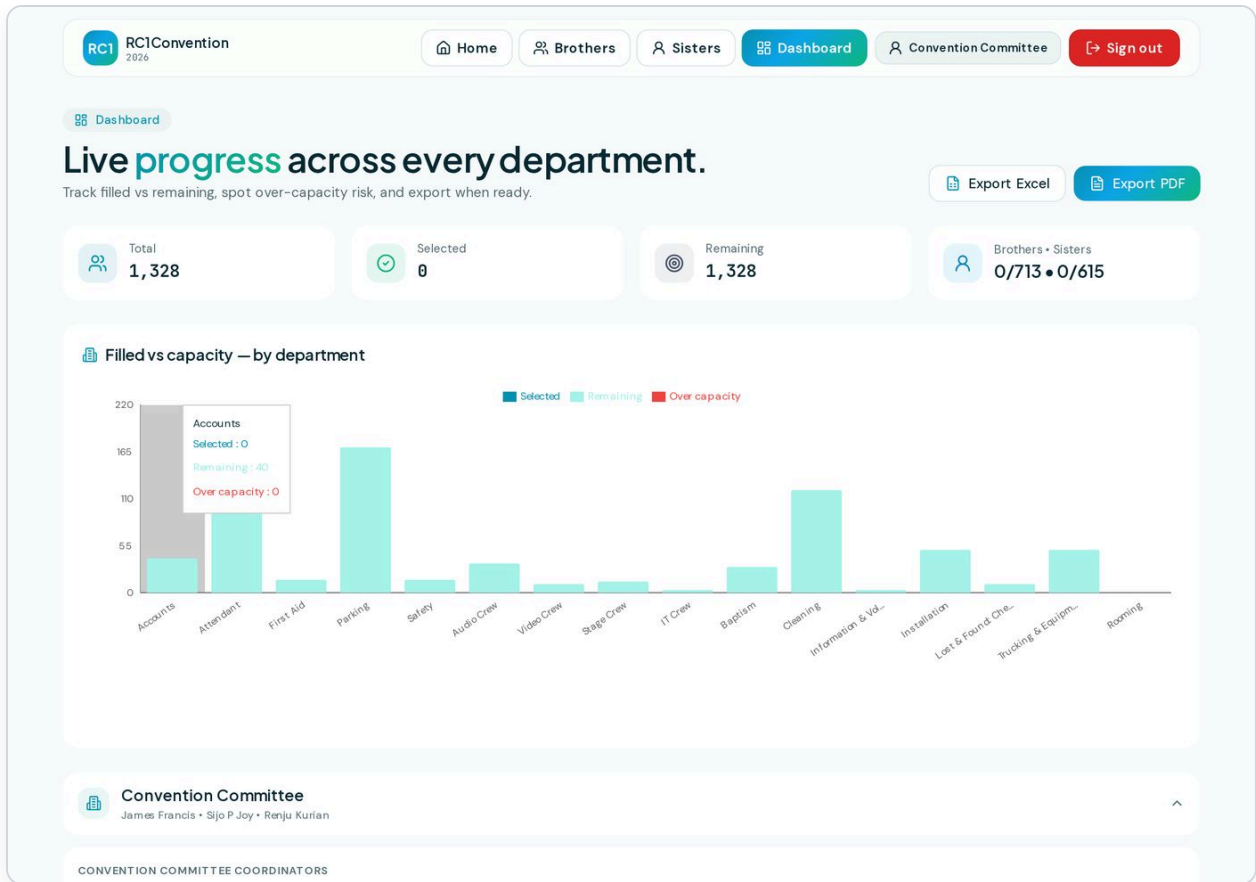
RC1 RC1Convention
2026

Home Brothers Sisters Dashboard Convention Committee Sign out

Dashboard

Live progress across every department.

Track filled vs remaining, spot over-capacity risk, and export when ready.

Export Excel Export PDF

Total
1,328

Selected
0

Remaining
1,328

Brothers • Sisters
0/713 • 0/615

Filled vs capacity — by department

Selected Remaining Over capacity

220
165
110
55
0

Accounts
Selected : 0
Remaining : 40
Over capacity : 0

Accounts Attendant First Aid Parking Safety Audio Crew Video Crew Stage Crew IT Crew Baptism Cleaning Information & Vol... Installation Lost & Found Che... Trucking & Equipm... Rooming

Convention Committee
James Francis • Sijo P Joy • Renju Kurian

CONVENTION COMMITTEE COORDINATORS